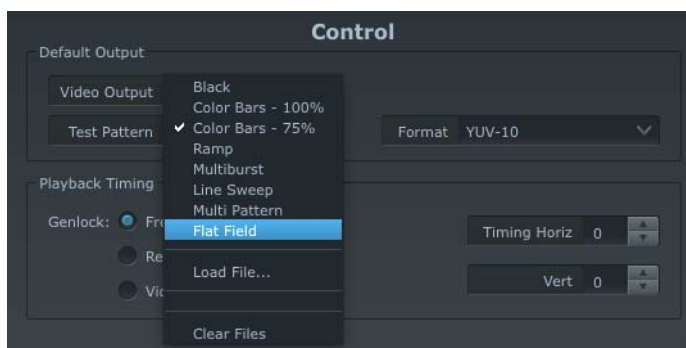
Control

Default Output

Video Output

Test Pattern

Black
Color Bars - 100%
✓ Color Bars - 75%
Ramp
Multiburst
Line Sweep
Multi Pattern
Flat Field

Load File...

Clear Files

Format YUV-10

Playback Timing

Genlock: Fr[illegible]

Re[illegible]

Vi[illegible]

Timing Horiz 0

Vert 0